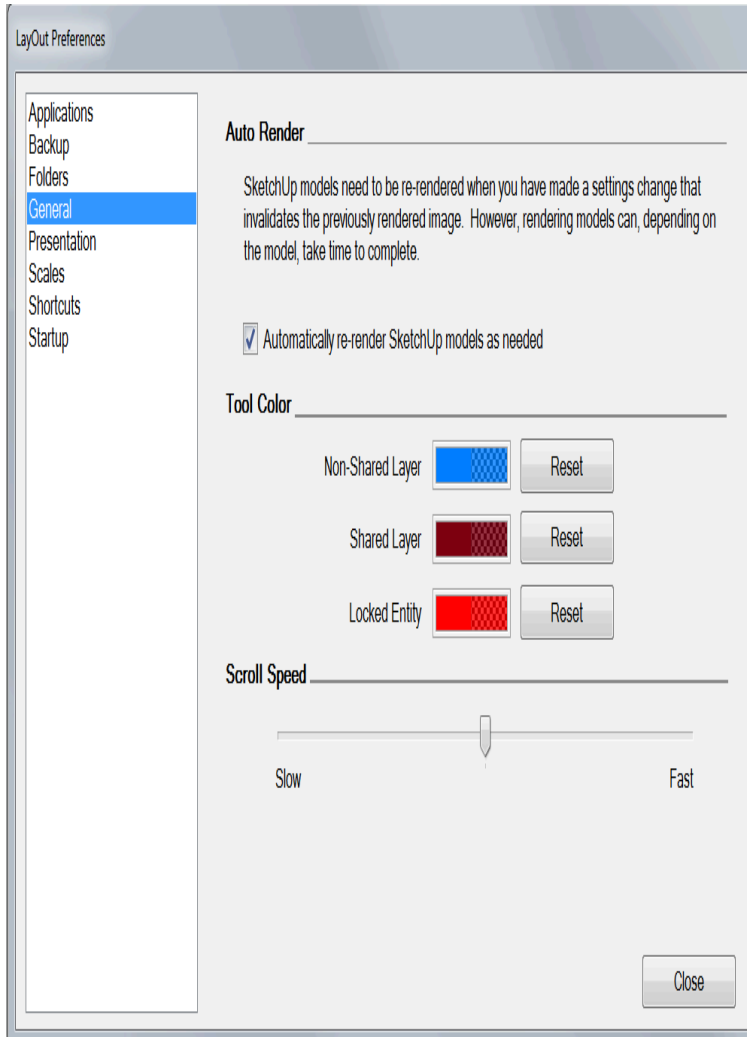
LayOut Preferences

Applications
Backup
Folders
General
Presentation
Scales
Shortcuts
Startup

Auto Render

SketchUp models need to be re-rendered when you have made a settings change that invalidates the previously rendered image. However, rendering models can, depending on the model, take time to complete.

Automatically re-render SketchUp models as needed

Tool Color

Non-Shared Layer Reset

Shared Layer Reset

Locked Entity Reset

Scroll Speed

Slow

Fast

Close